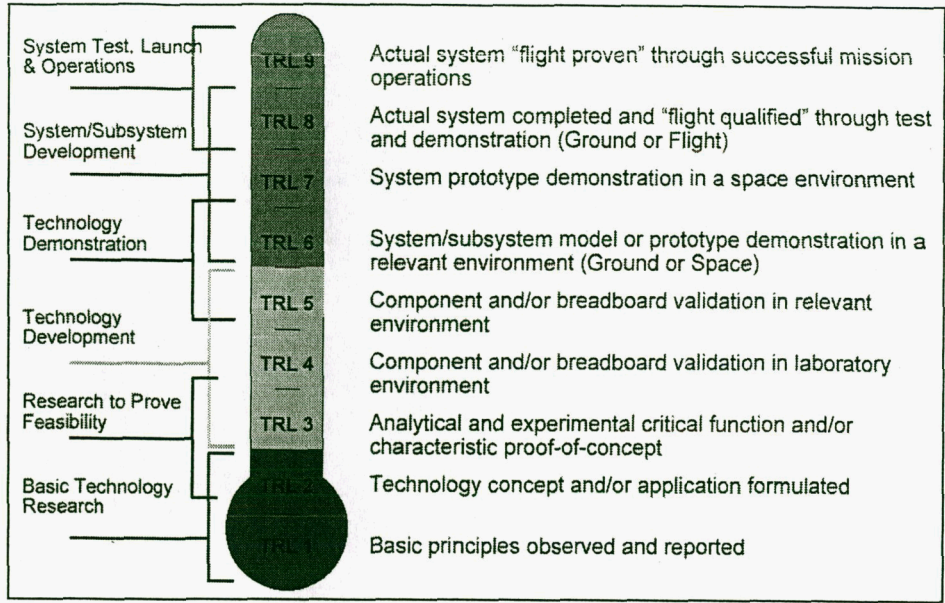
System Test, Launch & Operations

System/Subsystem Development

Technology Demonstration

Technology Development

Research to Prove Feasibility

Basic Technology Research

TRL 9
TRL 8
TRL 7
TRL 6
TRL 5
TRL 4
TRL 3
TRL 2
TRL 1

Actual system "flight proven" through successful mission operations

Actual system completed and "flight qualified" through test and demonstration (Ground or Flight)

System prototype demonstration in a space environment

System/subsystem model or prototype demonstration in a relevant environment (Ground or Space)

Component and/or breadboard validation in relevant environment

Component and/or breadboard validation in laboratory environment

Analytical and experimental critical function and/or characteristic proof-of-concept

Technology concept and/or application formulated

Basic principles observed and reported